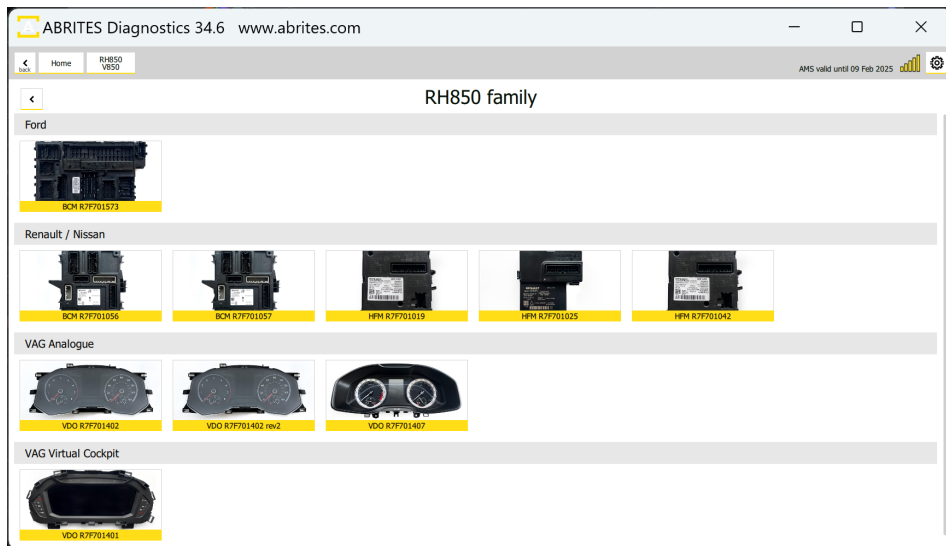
ABRITES Diagnostics 34.6 www.abrites.com

back Home RH850 V850

AMS valid until 09 Feb 2025

RH850 family

Ford

BCM R7F701573

Renault / Nissan

BCM R7F701056

BCM R7F701057

HFM R7F701019

HFM R7F701025

HFM R7F701042

VAG Analogue

VDO R7F701402

VDO R7F701402 rev2

VDO R7F701407

VAG Virtual Cockpit

VDO R7F701401